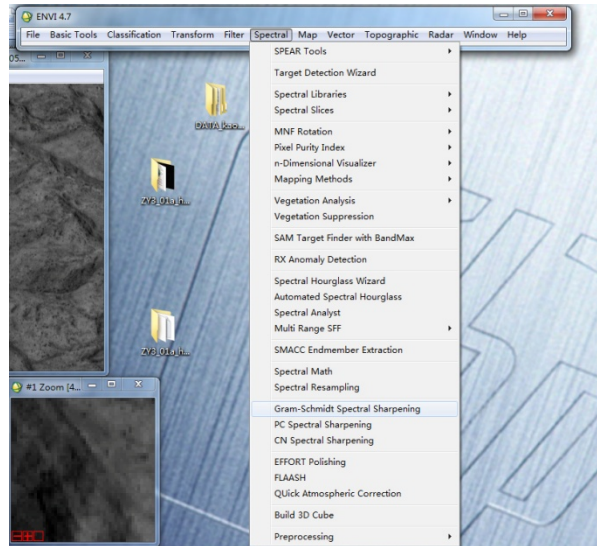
ENVI 4.7

File Basic Tools Classification Transform Filter Spectral Map Vector Topographic Radar Window Help

SPEAR Tools
Target Detection Wizard
Spectral Libraries
Spectral Slices
MNF Rotation
Pixel Purity Index
n-Dimensional Visualizer
Mapping Methods
Vegetation Analysis
Vegetation Suppression
SAM Target Finder with BandMax
RX Anomaly Detection
Spectral Hourglass Wizard
Automated Spectral Hourglass
Spectral Analyst
Multi Range SFF
SMACC Endmember Extraction
Spectral Math
Spectral Resampling
Gram-Schmidt Spectral Sharpening
PC Spectral Sharpening
CN Spectral Sharpening
EFFORT Polishing
FLAASH
QUick Atmospheric Correction
Build 3D Cube
Preprocessing

05...

DATA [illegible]

ZY3_01a_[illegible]

ZY3_01a_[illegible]

#1 Zoom [4...